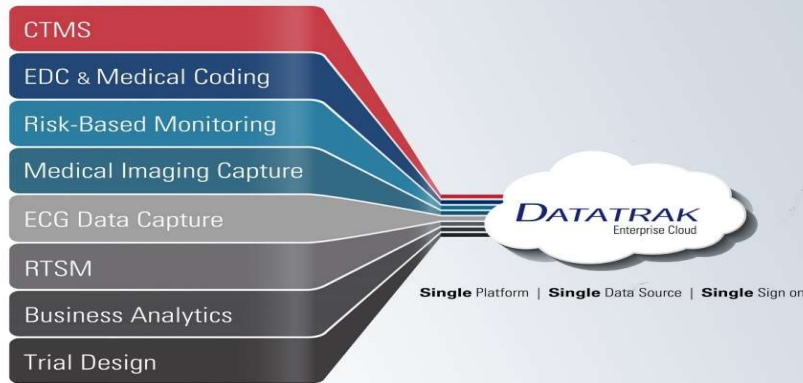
CTMS
EDC & Medical Coding
Risk-Based Monitoring
Medical Imaging Capture
ECG Data Capture
RTSM
Business Analytics
Trial Design

DATATRAK
Enterprise Cloud

Single Platform | Single Data Source | Single Sign on